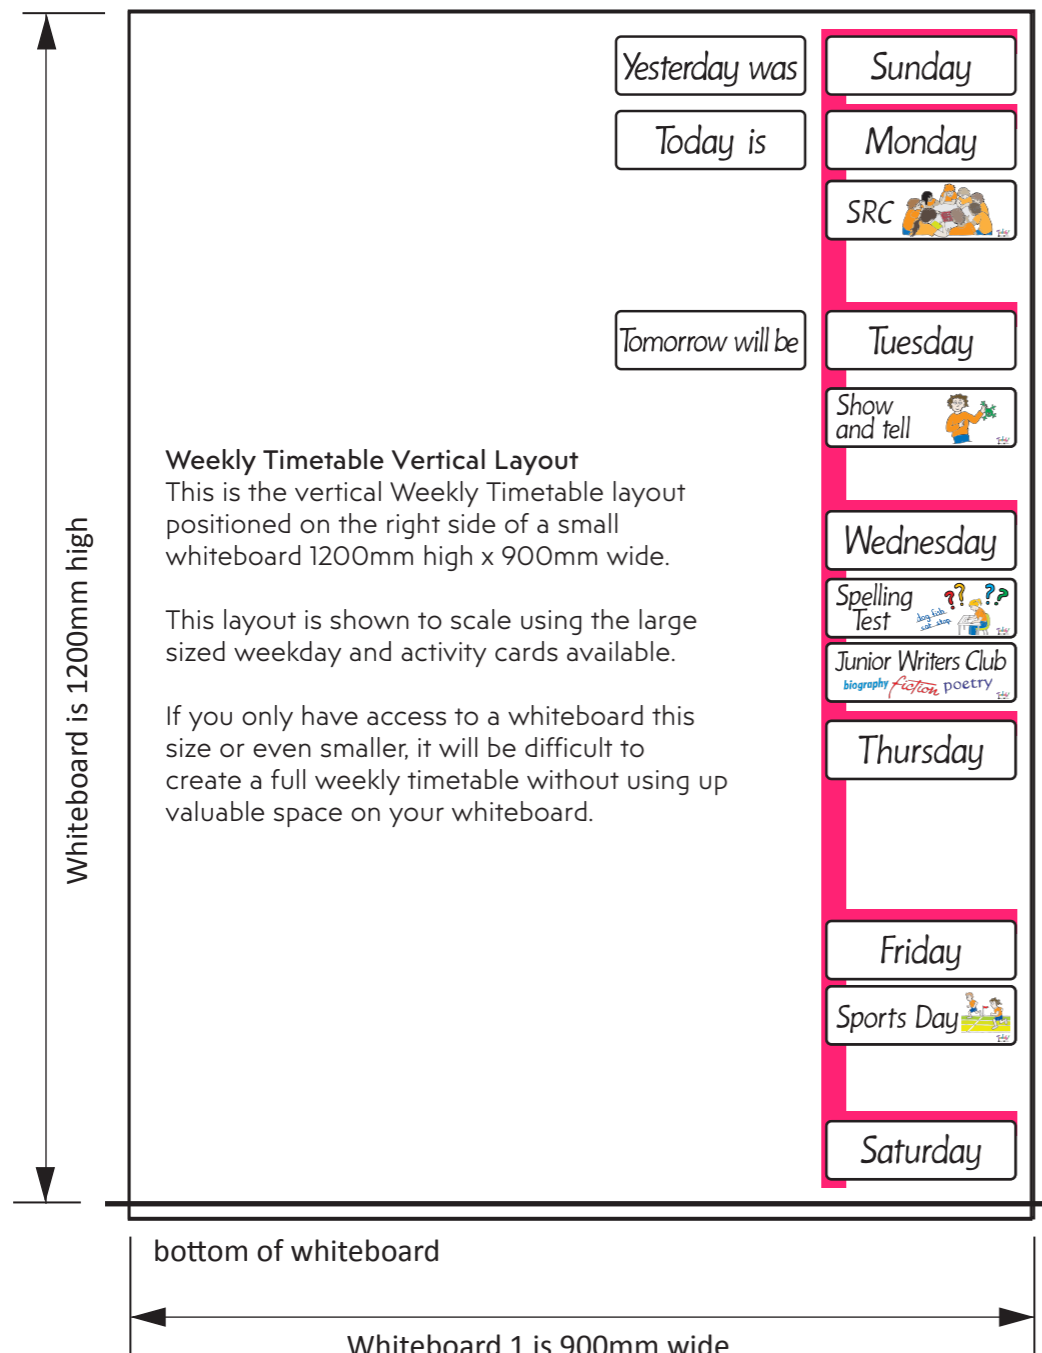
Whiteboard is 1200mm high

Yesterday was

Sunday

Today is

Monday

SRC

Tomorrow will be

Tuesday

Show and tell

Weekly Timetable Vertical Layout
This is the vertical Weekly Timetable layout positioned on the right side of a small whiteboard 1200mm high x 900mm wide.

This layout is shown to scale using the large sized weekday and activity cards available.

If you only have access to a whiteboard this size or even smaller, it will be difficult to create a full weekly timetable without using up valuable space on your whiteboard.

Wednesday

Spelling Test

dog fish cat stop

Junior Writers Club

biography fiction poetry

Thursday

Friday

Sports Day

Saturday

bottom of whiteboard

Whiteboard 1 is 900mm wide